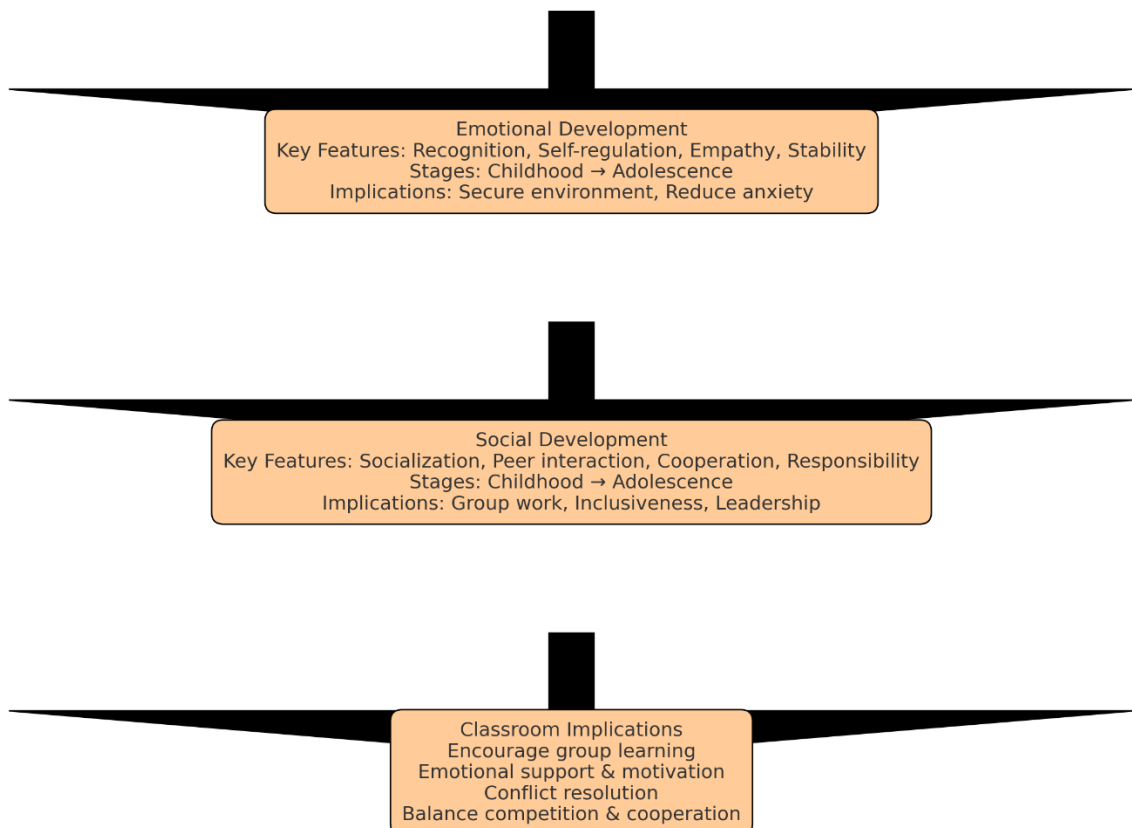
Emotional Development
Key Features: Recognition, Self-regulation, Empathy, Stability
Stages: Childhood → Adolescence
Implications: Secure environment, Reduce anxiety

Social Development
Key Features: Socialization, Peer interaction, Cooperation, Responsibility
Stages: Childhood → Adolescence
Implications: Group work, Inclusiveness, Leadership

Classroom Implications
Encourage group learning
Emotional support & motivation
Conflict resolution
Balance competition & cooperation